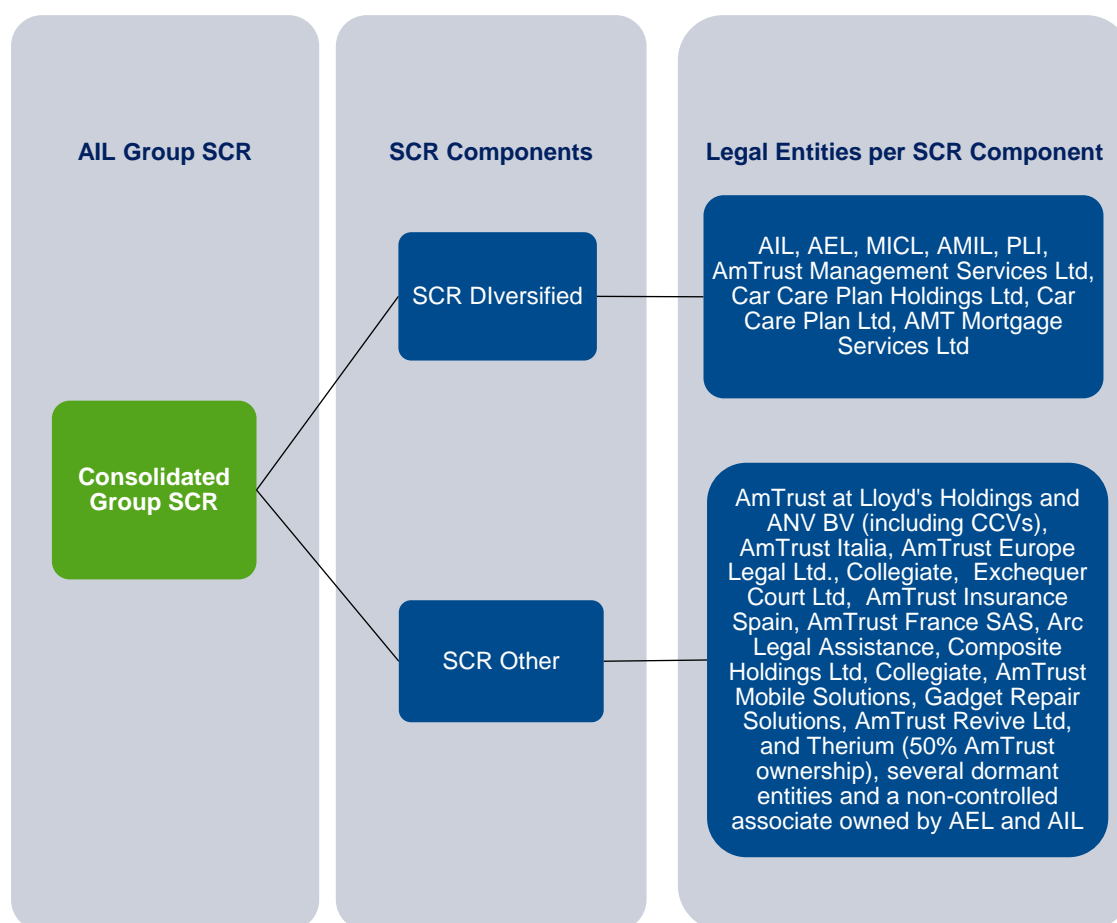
AIL Group SCR

SCR Components

Legal Entities per SCR Component

Consolidated Group SCR

SCR DIversified

AIL, AEL, MICL, AMIL, PLI, AmTrust Management Services Ltd, Car Care Plan Holdings Ltd, Car Care Plan Ltd, AMT Mortgage Services Ltd

SCR Other

AmTrust at Lloyd's Holdings and ANV BV (including CCVs), AmTrust Italia, AmTrust Europe Legal Ltd., Collegiate, Exchequer Court Ltd, AmTrust Insurance Spain, AmTrust France SAS, Arc Legal Assistance, Composite Holdings Ltd, Collegiate, AmTrust Mobile Solutions, Gadget Repair Solutions, AmTrust Revive Ltd, and Therium (50% AmTrust ownership), several dormant entities and a non-controlled associate owned by AEL and AIL